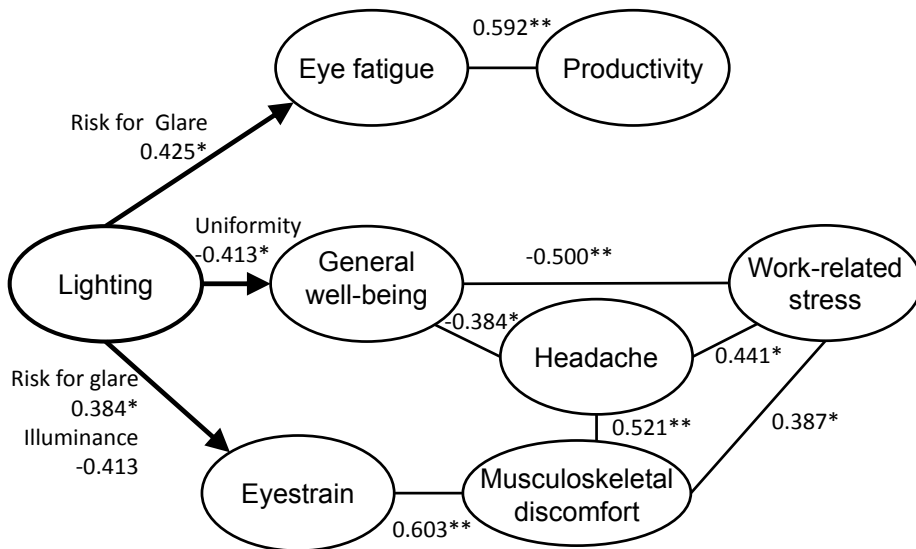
0.592**

Eye fatigue

Productivity

Risk for Glare
0.425*

Uniformity
-0.413*

Lighting

General well-being

-0.500**

Work-related stress

-0.384*

Headache

0.441*

Risk for glare
0.384*
Illuminance
-0.413

0.521**

0.387*

Eyestrain

Musculoskeletal discomfort

0.603**